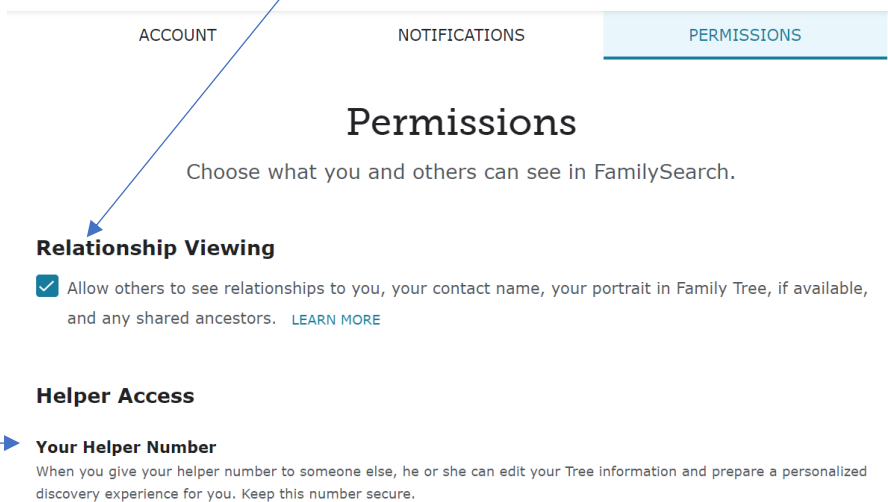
ACCOUNT NOTIFICATIONS PERMISSIONS

Permissions

Choose what you and others can see in FamilySearch.

Relationship Viewing

Allow others to see relationships to you, your contact name, your portrait in Family Tree, if available, and any shared ancestors. LEARN MORE

Helper Access

Your Helper Number

When you give your helper number to someone else, he or she can edit your Tree information and prepare a personalized discovery experience for you. Keep this number secure.